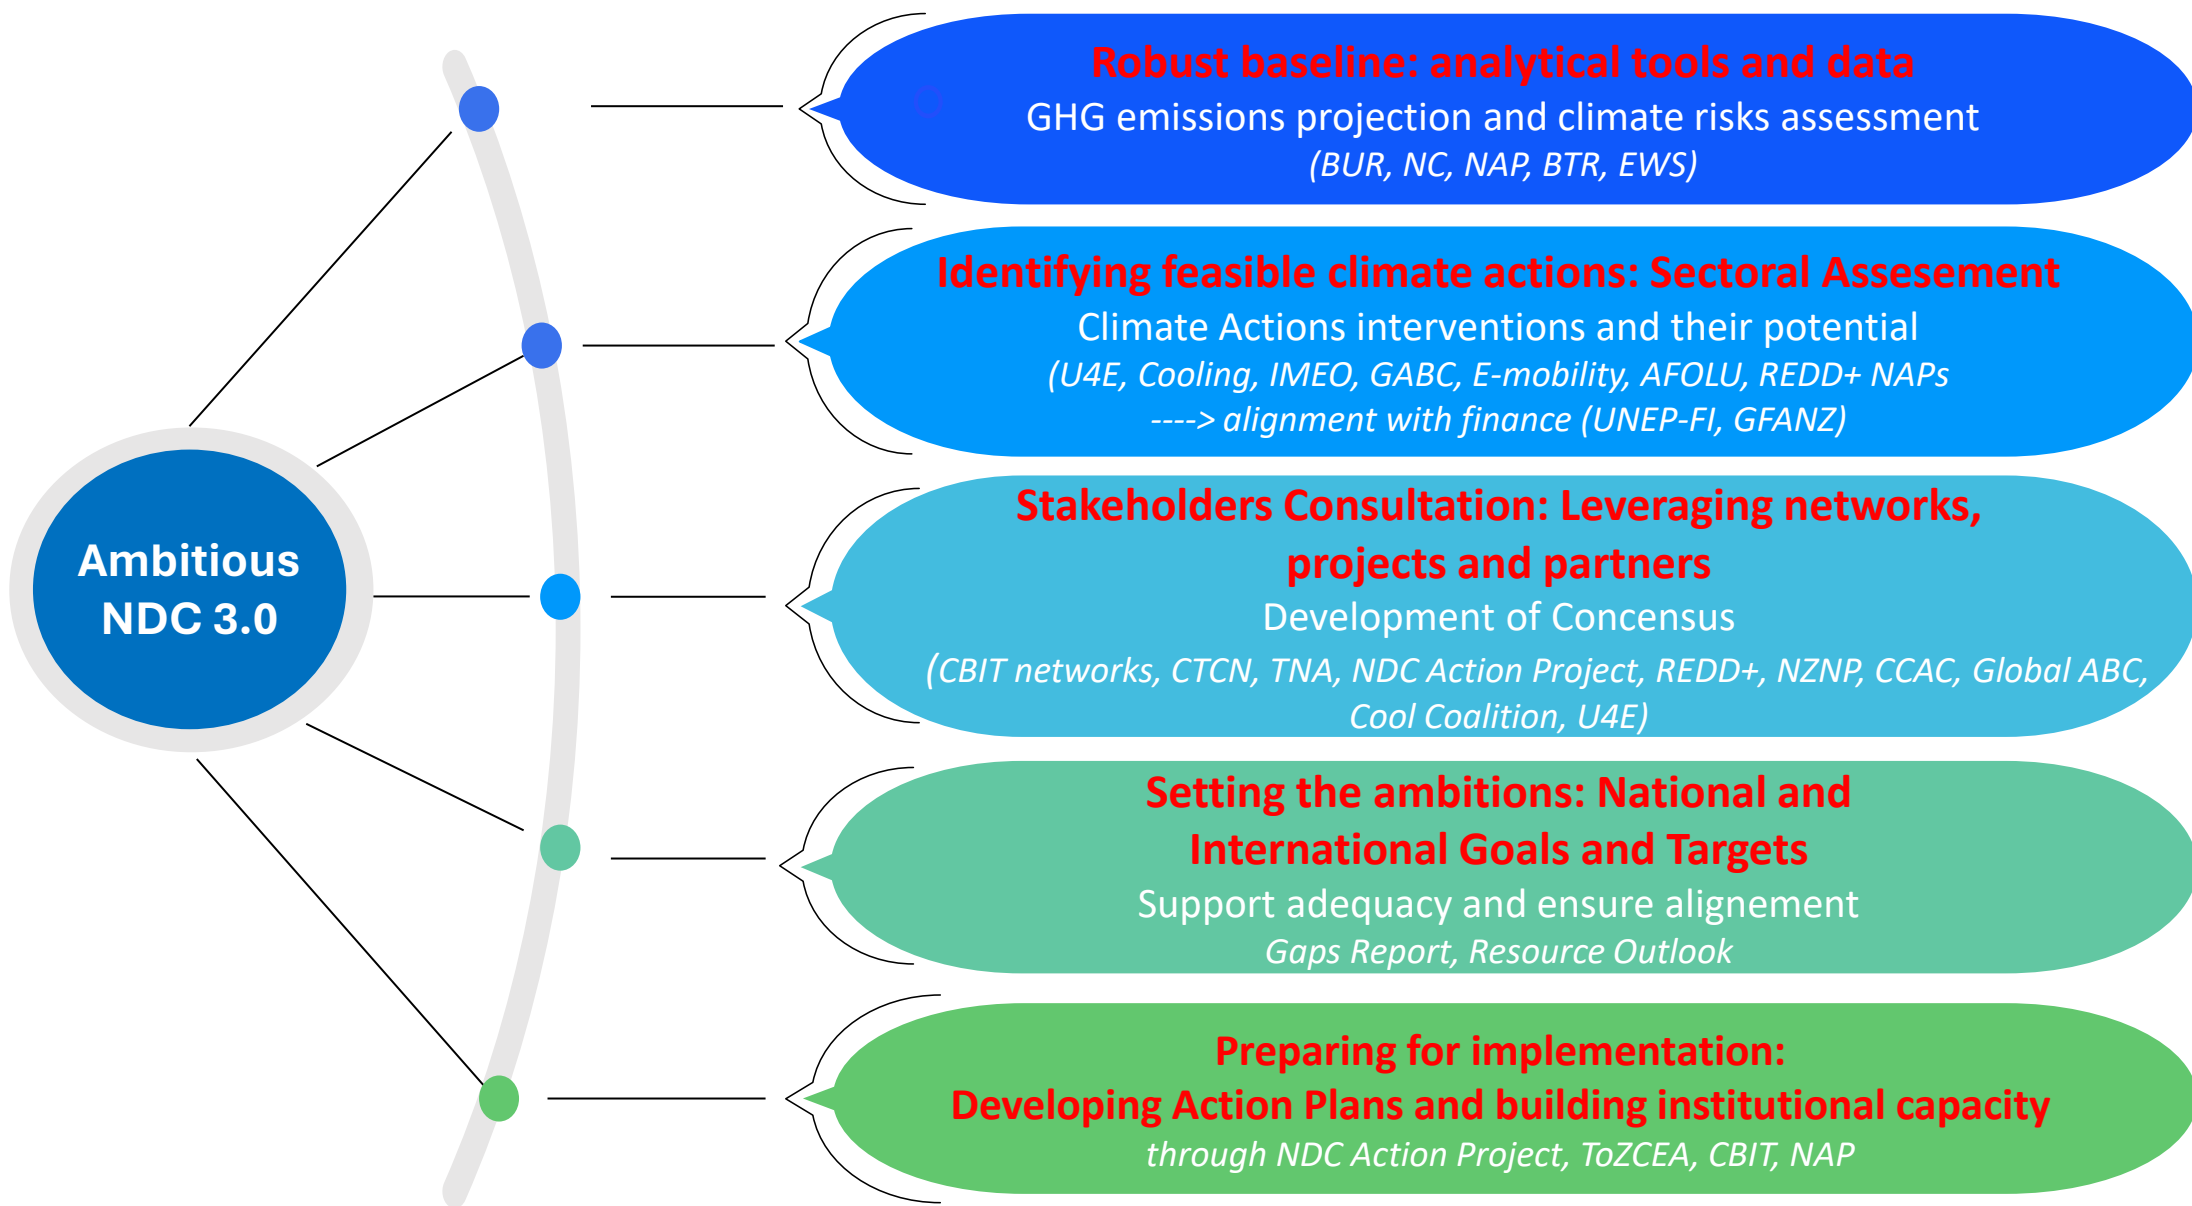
Ambitious NDC 3.0

Robust baseline: analytical tools and data
GHG emissions projection and climate risks assessment
(BUR, NC, NAP, BTR, EWS)

Identifying feasible climate actions: Sectoral Assesement
Climate Actions interventions and their potential
(U4E, Cooling, IMEO, GABC, E-mobility, AFOLU, REDD+ NAPs
----> alignment with finance (UNEP-FI, GFANZ)

Stakeholders Consultation: Leveraging networks, projects and partners
Development of Concensus
(CBIT networks, CTCN, TNA, NDC Action Project, REDD+, NZNP, CCAC, Global ABC, Cool Coalition, U4E)

Setting the ambitions: National and International Goals and Targets
Support adequacy and ensure alignement
Gaps Report, Resource Outlook

Preparing for implementation:
Developing Action Plans and building institutional capacity
through NDC Action Project, ToZCEA, CBIT, NAP